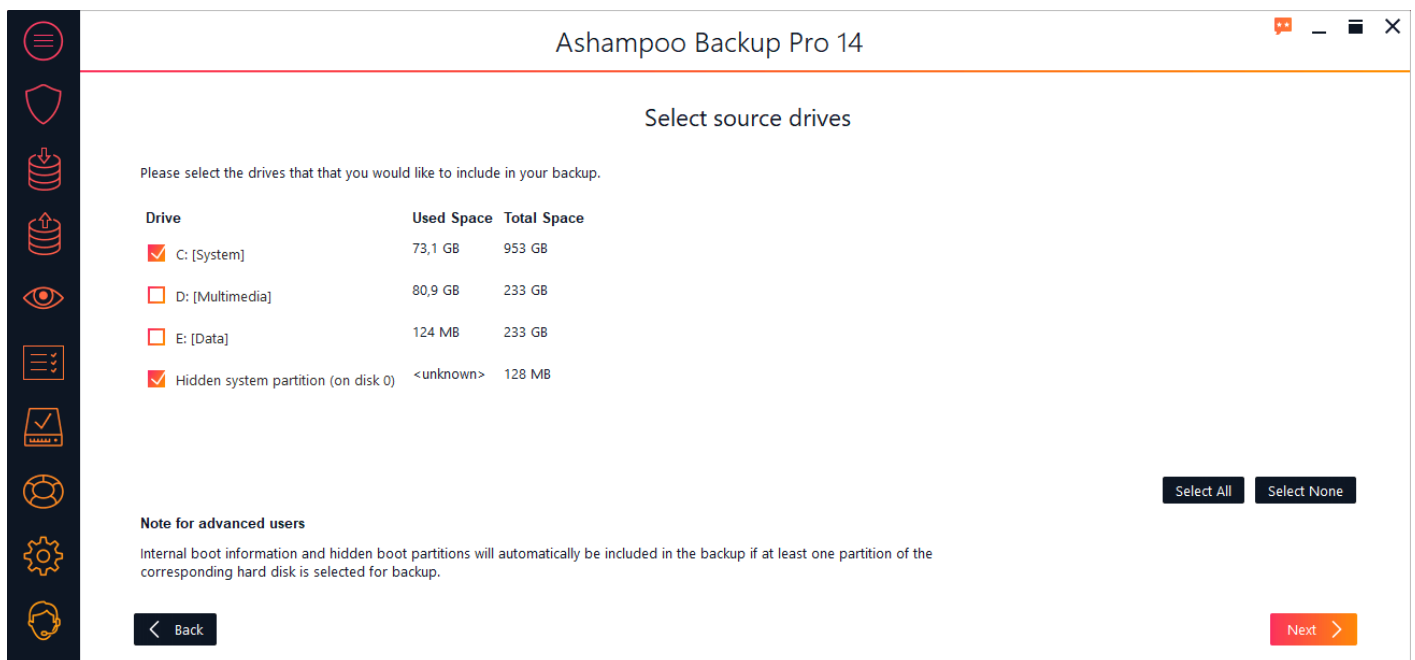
Ashampoo Backup Pro 14

Select source drives

Please select the drives that that you would like to include in your backup.

| Drive | Used Space | Total Space |
|---|---|---|
| C: [System] | 73,1 GB | 953 GB |
| D: [Multimedia] | 80,9 GB | 233 GB |
| E: [Data] | 124 MB | 233 GB |
| Hidden system partition (on disk 0) | <unknown> | 128 MB |

Select All
Select None

Note for advanced users

Internal boot information and hidden boot partitions will automatically be included in the backup if at least one partition of the corresponding hard disk is selected for backup.

Back
Next